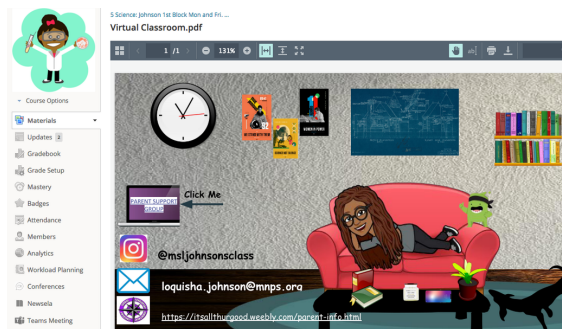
5 Science: Johnson 1st Block Mon and Fri. ...
Virtual Classroom.pdf

1 /1 131%

Course Options
Materials
Updates 2
Gradebook
Grade Setup
Mastery
Badges
Attendance
Members
Analytics
Workload Planning
Conferences
Newsela
Teams Meeting

PARENT SUPPORT GROUP
Click Me
@msljohnsonsclass
loquisha.johnson@mnps.org
https://itsallthurgood.weebly.com/parent-info.html